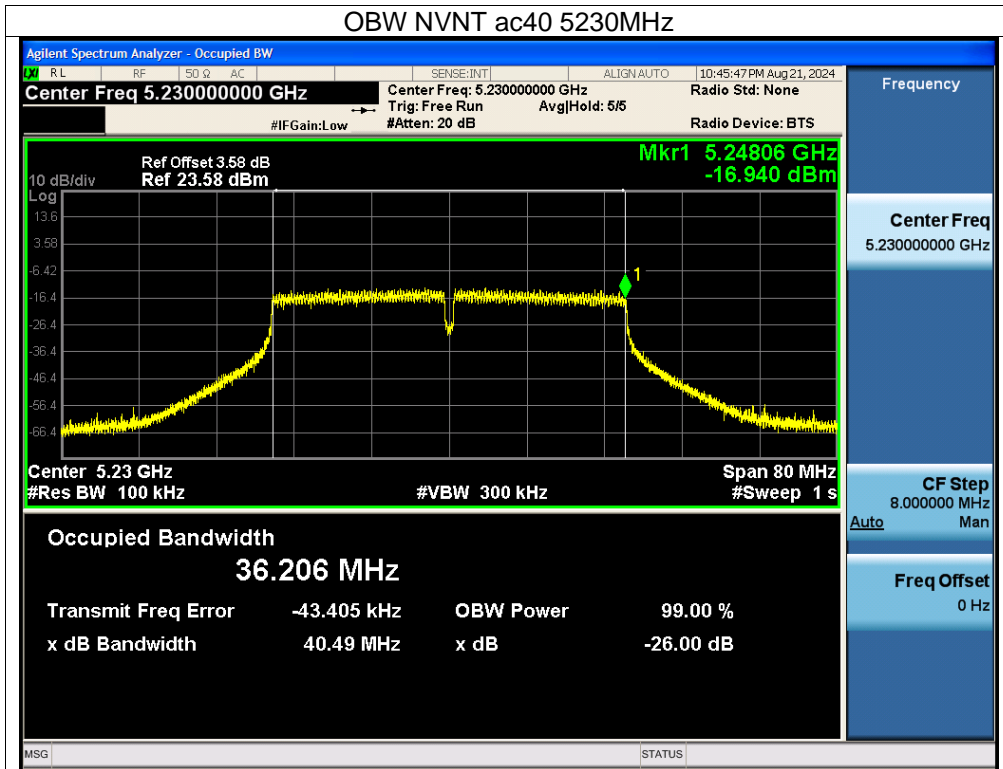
OBW NVNT ac40 5230MHz

Agilent Spectrum Analyzer - Occupied BW

LXI RL RF 50 Ω AC SENSE:INT ALIGN AUTO 10:45:47 PM Aug 21, 2024

Center Freq 5.230000000 GHz

Center Freq: 5.230000000 GHz
Trig: Free Run Avg|Hold: 5/5
#Atten: 20 dB

#IFGain:Low

Radio Std: None

Radio Device: BTS

Frequency

Ref Offset 3.58 dB
10 dB/div Ref 23.58 dBm

Mkr1 5.24806 GHz
-16.940 dBm

Log
13.6
3.58
-6.42
-16.4
-26.4
-36.4
-46.4
-56.4
-66.4

1

Center 5.23 GHz
#Res BW 100 kHz

#VBW 300 kHz

Span 80 MHz
#Sweep 1 s

Center Freq
5.230000000 GHz

CF Step
8.000000 MHz
Auto Man

Freq Offset
0 Hz

Occupied Bandwidth
36.206 MHz

| Transmit Freq Error | -43.405 kHz | OBW Power | 99.00 % |
|---|---|---|---|
| x dB Bandwidth | 40.49 MHz | x dB | -26.00 dB |

MSG

STATUS